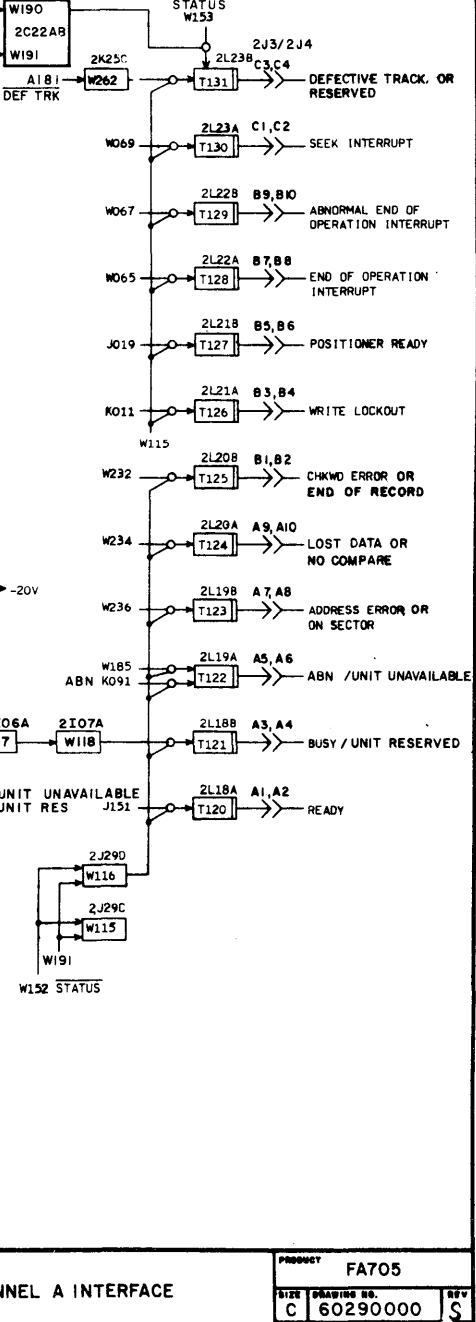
W190
2C22AB
W191
STATUS
W153
2L23B
2J3/2J4
C3,C4
A181
DEF TRK
2K25C
W262
T131
DEFECTIVE TRACK, OR RESERVED
W069
2L23A
T130
C1,C2
SEEK INTERRUPT
W067
2L22B
T129
B9,B10
ABNORMAL END OF OPERATION INTERRUPT
W065
2L22A
T128
B7,B8
END OF OPERATION INTERRUPT
J019
2L21B
T127
B5,B6
POSITIONER READY
K011
2L21A
T126
B3,B4
WRITE LOCKOUT
W115
W232
2L20B
T125
B1,B2
CHKWD ERROR OR END OF RECORD
W234
2L20A
T124
A9,A10
LOST DATA OR NO COMPARE
-20V
W236
2L19B
T123
A7,A8
ADDRESS ERROR OR ON SECTOR
W185
ABN K091
2L19A
T122
A5,A6
ABN /UNIT UNAVAILABLE
06A
7
2I07A
W118
2L18B
T121
A3,A4
BUSY / UNIT RESERVED
UNIT UNAVAILABLE
UNIT RES
J151
2L18A
T120
A1,A2
READY
2J29D
W116
2J29C
W115
W191
W152 $\overline{\text{STATUS}}$
NNEL A INTERFACE
PRODUCT
FA705
SIZE
C
DRAWING NO.
60290000
REV
S